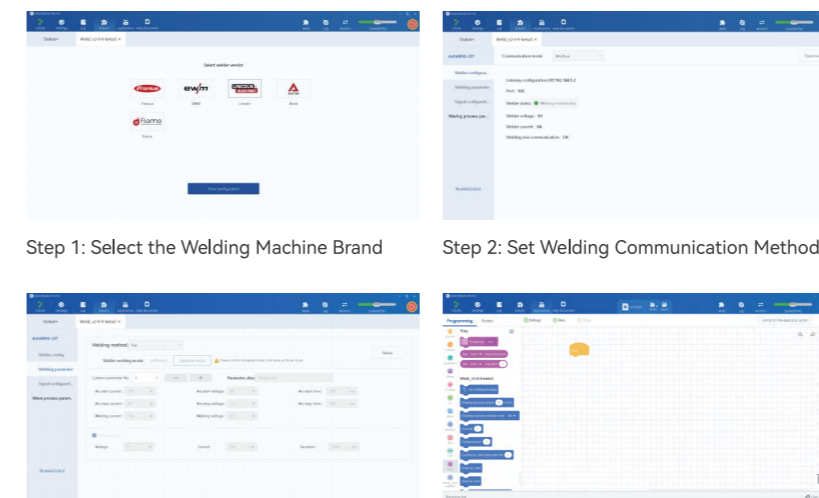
Select welder vendor

Fronius

EWM

Lincoln

Kemppi

Flama

Step 1: Select the Welding Machine Brand

Communication mode: Modbus

Welder configuration

Welding parameter

Signals configuration

Welding process par...

Gateway configuration: 192.168.1.2

Port: 502

Welder status:

Welder voltage: 0V

Welder current: 0A

Welding wire communication: 0A

Step 2: Set Welding Communication Method

Welding method:

Welder config.

Welding parameter

Signals configuration

Weave process param.

Programming

Flow